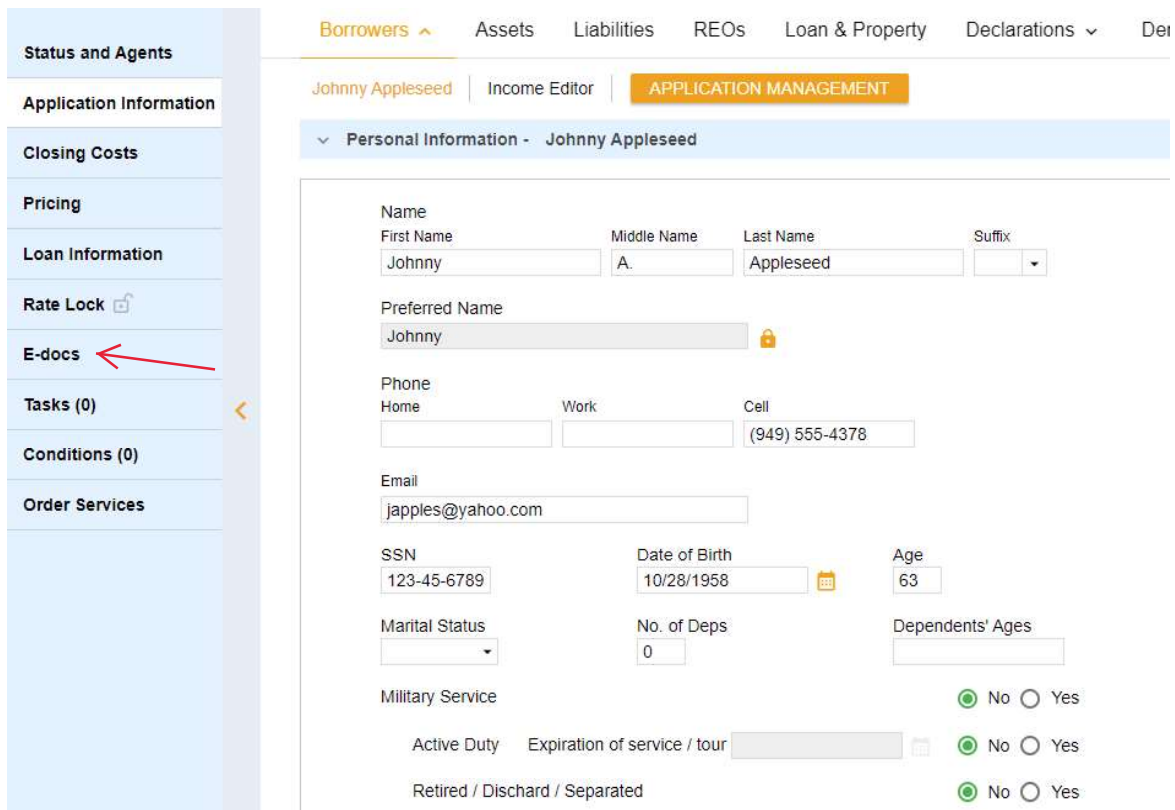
Status and Agents
Application Information
Closing Costs
Pricing
Loan Information
Rate Lock
E-docs
Tasks (0)
Conditions (0)
Order Services

Borrowers Assets Liabilities REOs Loan & Property Declarations Der

Johnny Appleseed | Income Editor | APPLICATION MANAGEMENT

Personal Information - Johnny Appleseed

Name
First Name Johnny
Middle Name A.
Last Name Appleseed
Suffix

Preferred Name
Johnny

Phone
Home
Work
Cell (949) 555-4378

Email
japples@yahoo.com

SSN 123-45-6789
Date of Birth 10/28/1958
Age 63

Marital Status
No. of Deps 0
Dependents' Ages

Military Service No Yes

Active Duty Expiration of service / tour No Yes

Retired / Dischard / Separated No Yes